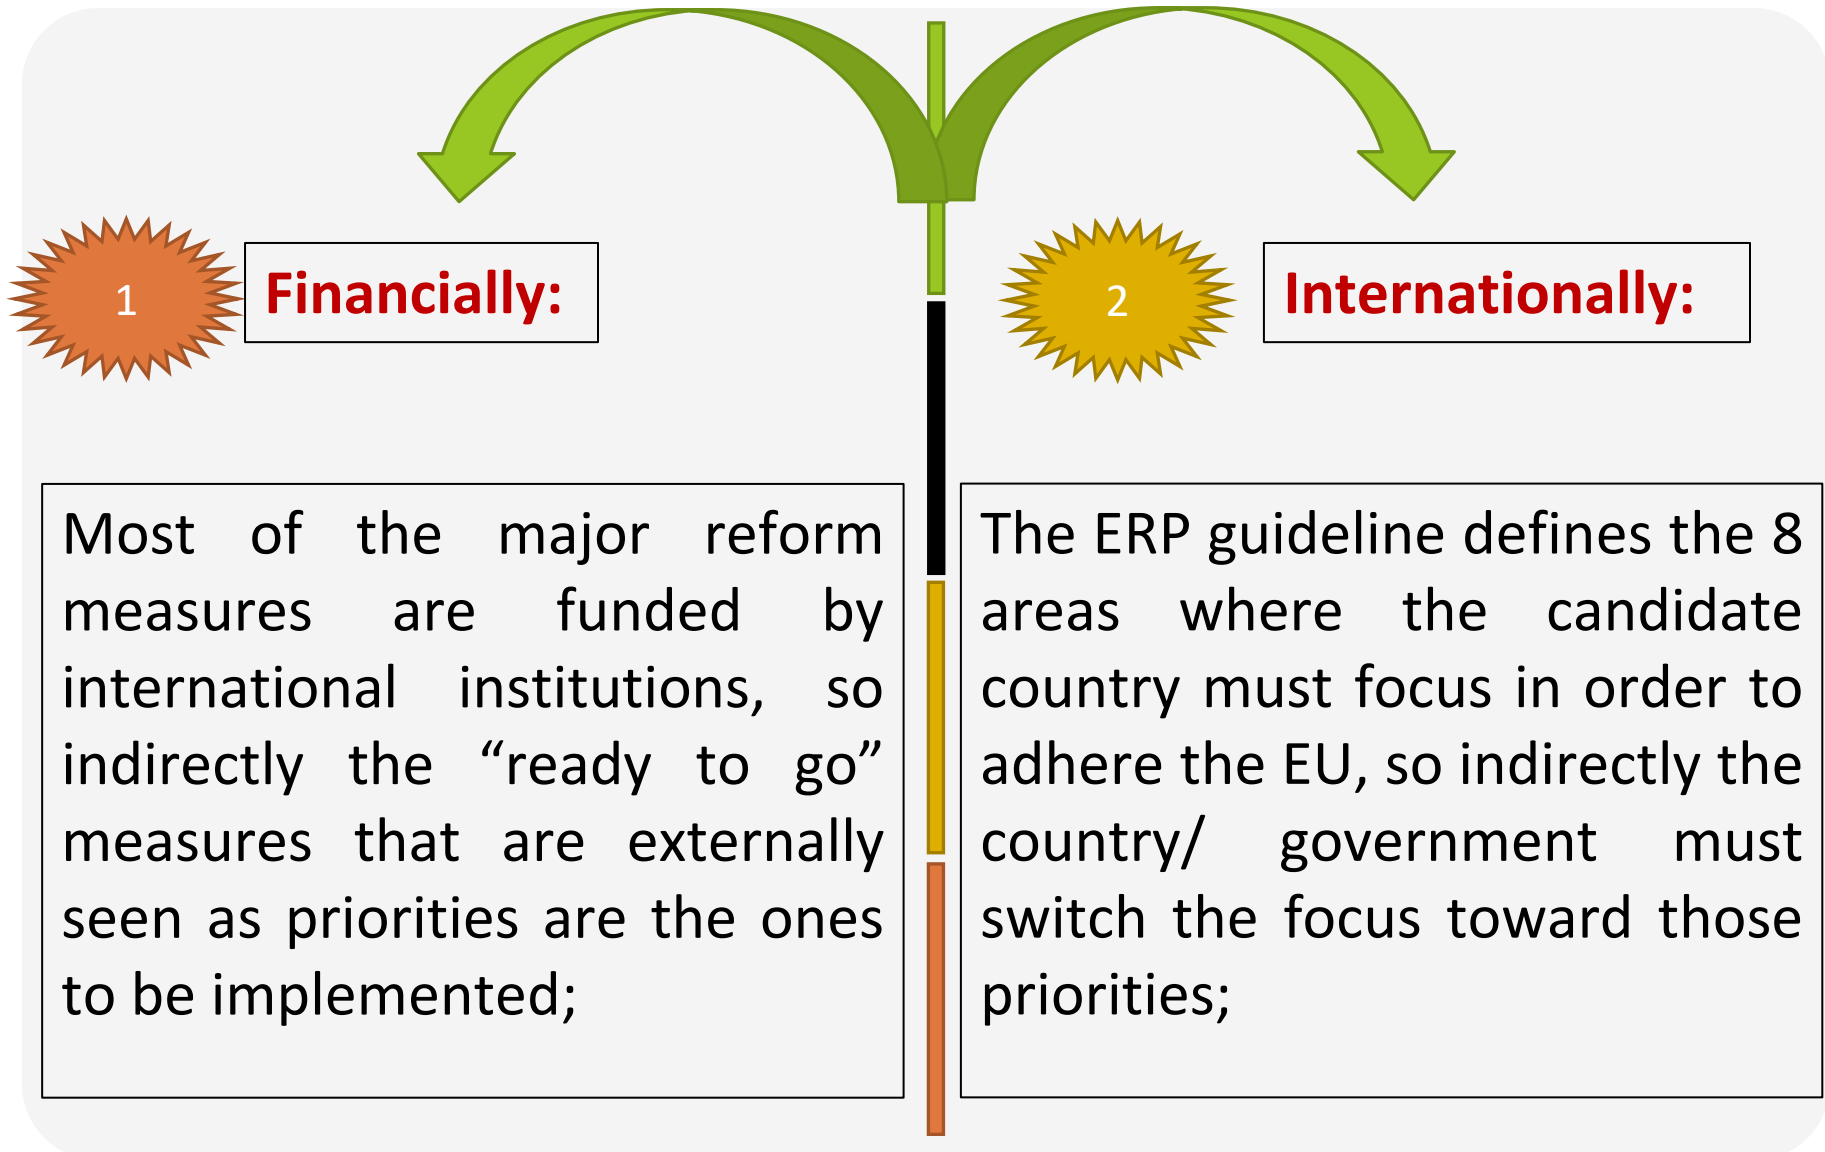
1

Financially:

Most of the major reform measures are funded by international institutions, so indirectly the “ready to go” measures that are externally seen as priorities are the ones to be implemented;

2

Internationally:

The ERP guideline defines the 8 areas where the candidate country must focus in order to adhere the EU, so indirectly the country/ government must switch the focus toward those priorities;